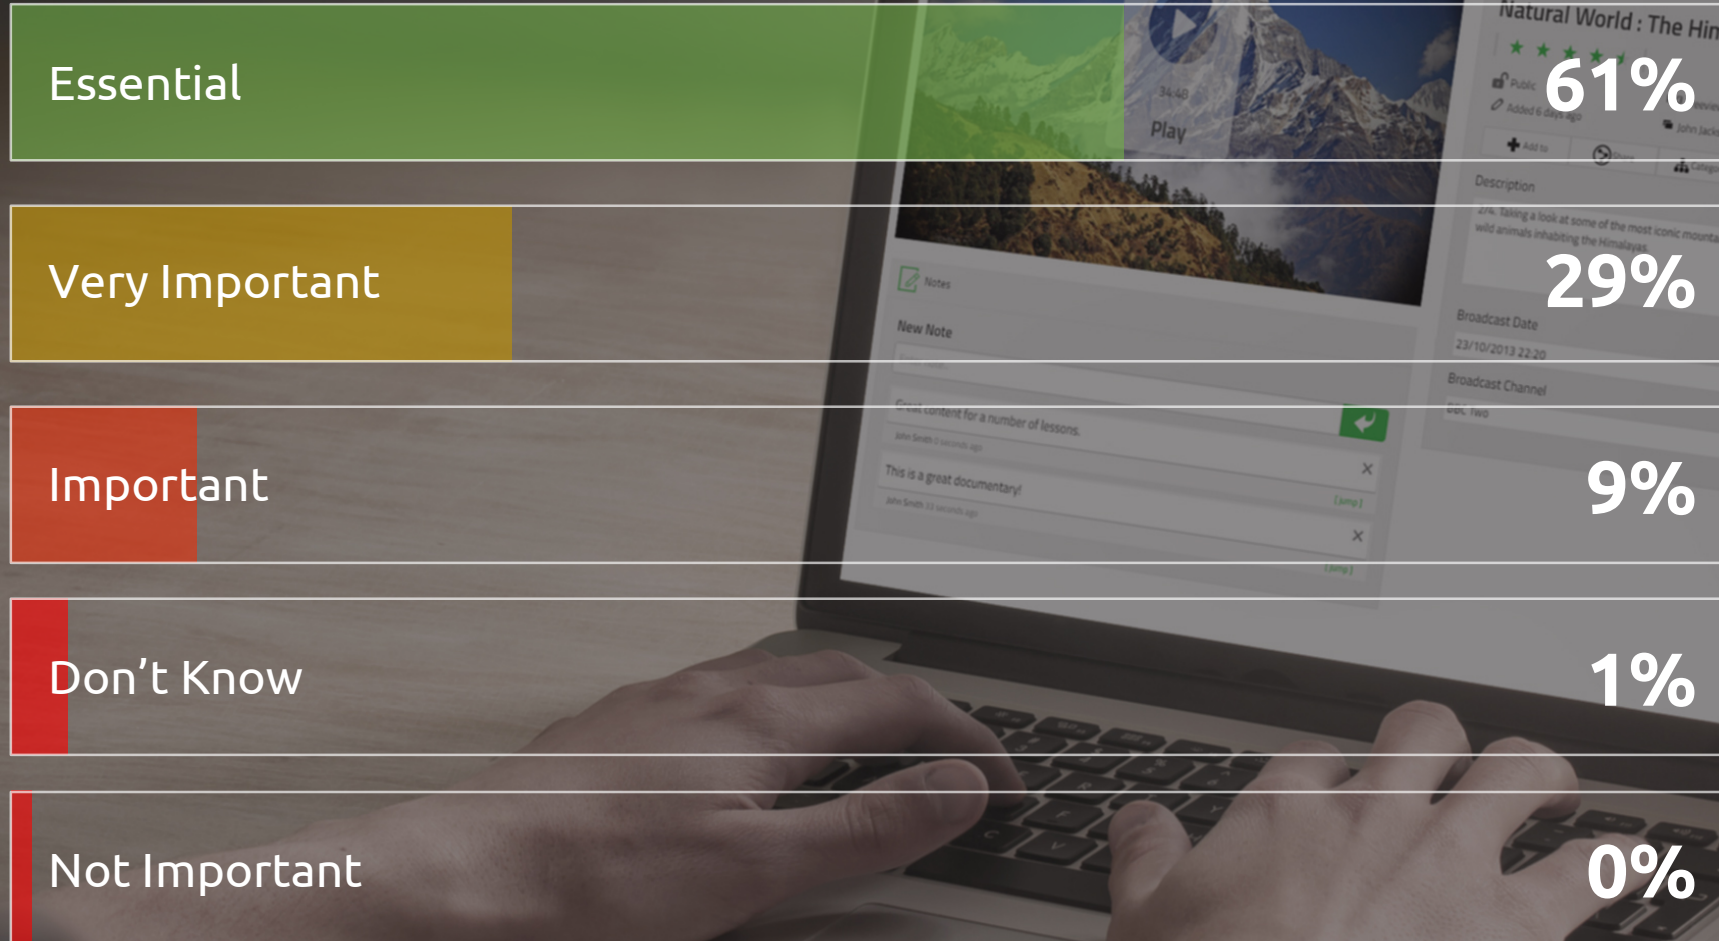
Essential 61%

Very Important 29%

Important 9%

Don’t Know 1%

Not Important 0%

Natural World : The Hin

34:40

Play

Public

Added 6 days ago

John Jack

Add to

Description

Broadcast Date

23/10/2013 22:20

Broadcast Channel

Notes

New Note

content for a number of lessons.

This is a great documentary!